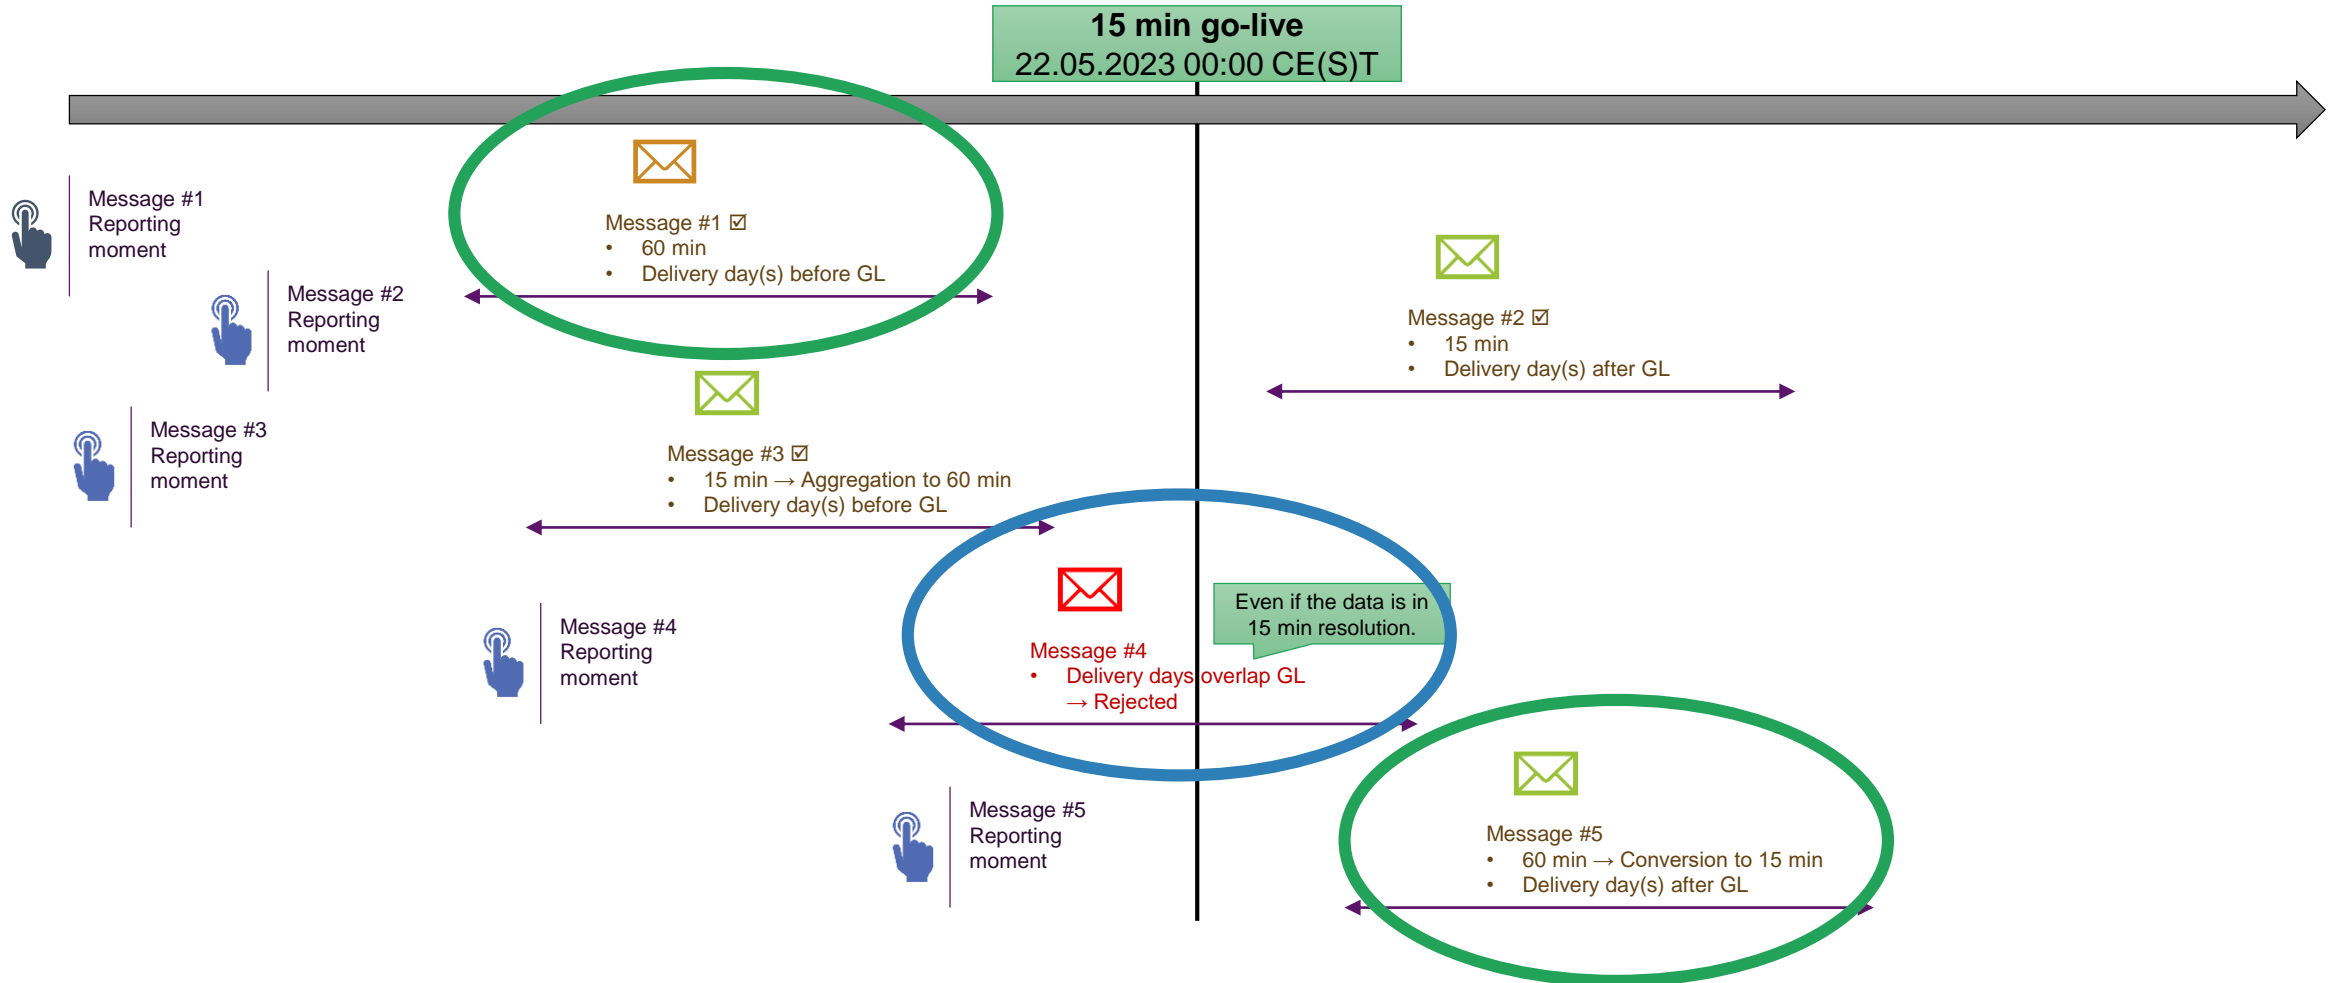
15 min go-live
22.05.2023 00:00 CE(S)T

Message #1
Reporting moment

Message #2
Reporting moment

Message #3
Reporting moment

Message #4
Reporting moment

Message #5
Reporting moment

Message #1 ☑
• 60 min
• Delivery day(s) before GL

Message #2 ☑
• 15 min
• Delivery day(s) after GL

Message #3 ☑
• 15 min → Aggregation to 60 min
• Delivery day(s) before GL

Even if the data is in 15 min resolution.

Message #4
• Delivery days overlap GL → Rejected

Message #5
• 60 min → Conversion to 15 min
• Delivery day(s) after GL